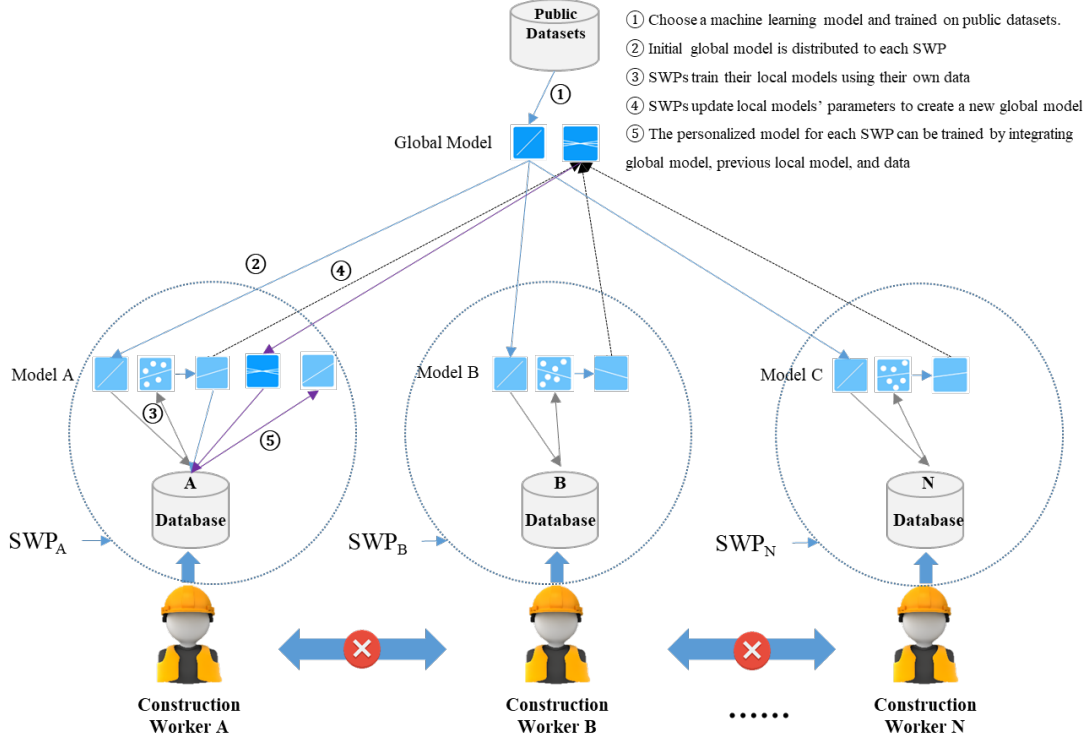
Public Datasets

① Choose a machine learning model and trained on public datasets.
② Initial global model is distributed to each SWP
③ SWPs train their local models using their own data
④ SWPs update local models' parameters to create a new global model
⑤ The personalized model for each SWP can be trained by integrating global model, previous local model, and data

①

Global Model

②

④

Model A

③

⑤

A
Database

$SWP_A$

Model B

B
Database

$SWP_B$

Model C

N
Database

$SWP_N$

Construction Worker A

Construction Worker B

......

Construction Worker N